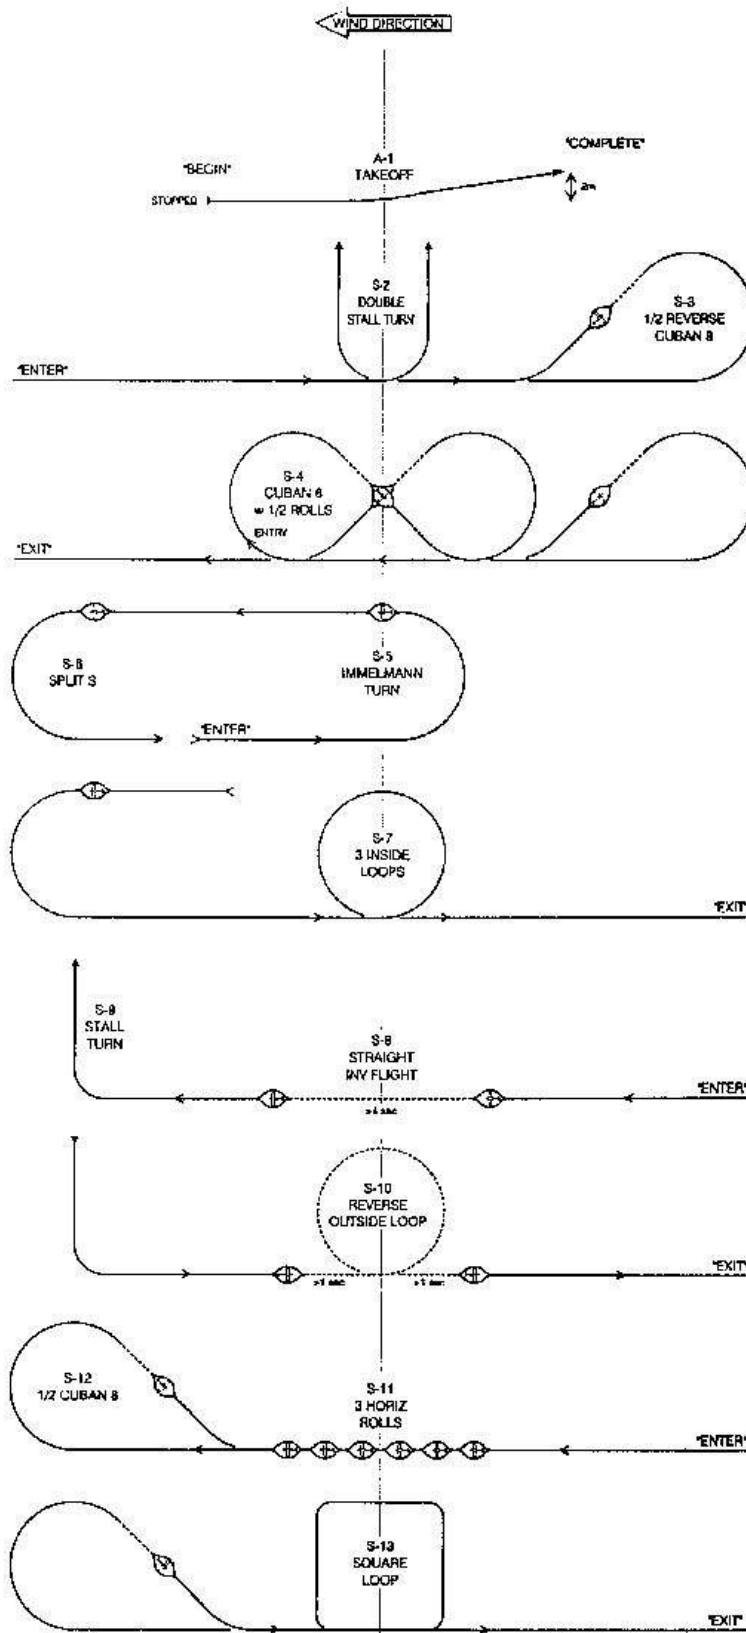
WIND DIRECTION

"BEGIN"

STOPPED

A-1
TAKEOFF

"COMPLETE"

2m

S-2
DOUBLE
STALL TURN

S-3
1/2 REVERSE
CUBAN 8

"ENTER"

S-4
CUBAN 8
w 1/2 ROLLS

ENTRY

"EXIT"

S-6
SPLIT S

S-5
IMMELMANN
TURN

"ENTER"

S-7
3 INSIDE
LOOPS

"EXIT"

S-9
STALL
TURN

S-8
STRAIGHT
INV FLIGHT

"ENTER"

>1 sec

S-10
REVERSE
OUTSIDE LOOP

>1 sec

>1 sec

"EXIT"

S-12
1/2 CUBAN 8

S-11
3 HORIZ
ROLLS

"ENTER"

S-13
SQUARE
LOOP

"EXIT"